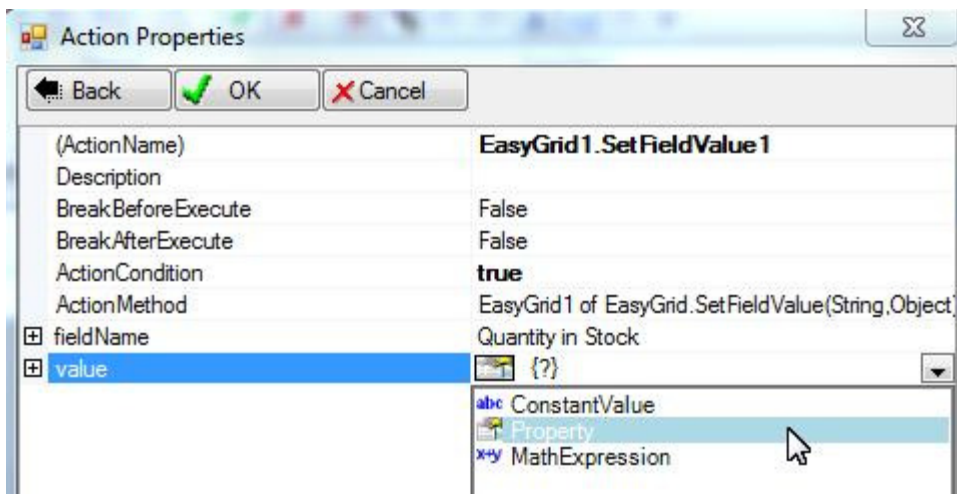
Action Properties

Back OK Cancel

| | |
|---|---|
| (ActionName) | EasyGrid1.SetFieldValue1 |
| Description | |
| BreakBeforeExecute | False |
| BreakAfterExecute | False |
| ActionCondition | true |
| ActionMethod | EasyGrid1 of EasyGrid.SetFieldValue(String,Object) |
| ⊞ fieldName | Quantity in Stock |
| ⊞ value | {?} |

abc ConstantValue
Property
x+y MathExpression